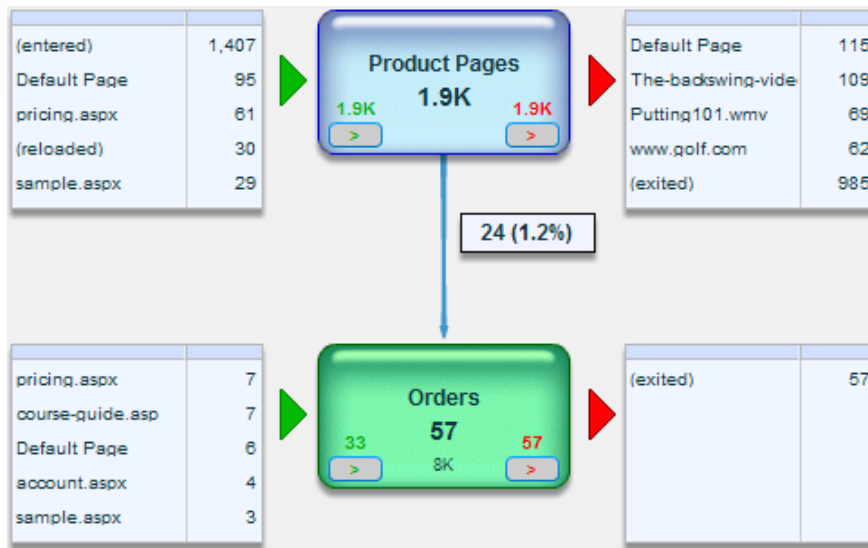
| | |
|---|---|
| (entered) | 1,407 |
| Default Page | 95 |
| pricing.aspx | 61 |
| (reloaded) | 30 |
| sample.aspx | 29 |

Product Pages
1.9K
1.9K
>
1.9K
>

| | |
|---|---|
| Default Page | 115 |
| The-backswing-vide | 109 |
| Putting101.wmv | 69 |
| www.golf.com | 62 |
| (exited) | 985 |

24 (1.2%)

| | |
|---|---|
| pricing.aspx | 7 |
| course-guide.asp | 7 |
| Default Page | 6 |
| account.aspx | 4 |
| sample.aspx | 3 |

Orders
57
33
>
8K
57
>

| | |
|---|---|
| (exited) | 57 |